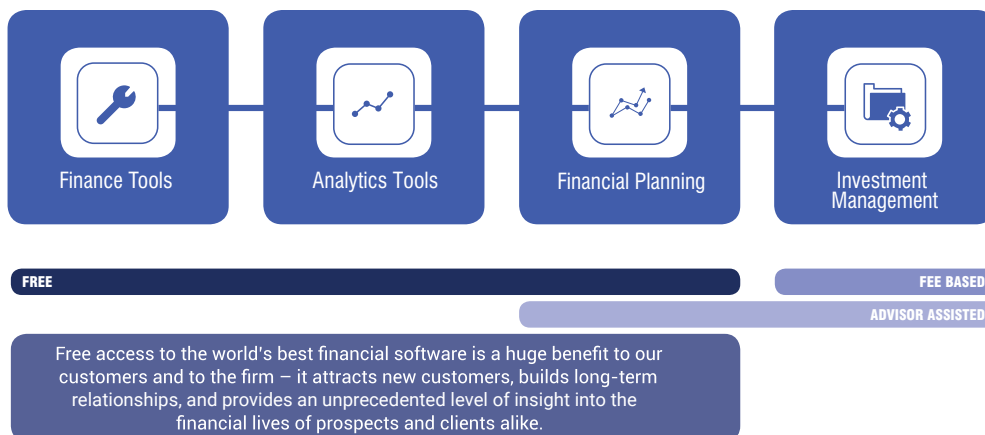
Finance Tools

Analytics Tools

Financial Planning

Investment Management

FREE

FEE BASED

ADVISOR ASSISTED

Free access to the world's best financial software is a huge benefit to our customers and to the firm – it attracts new customers, builds long-term relationships, and provides an unprecedented level of insight into the financial lives of prospects and clients alike.